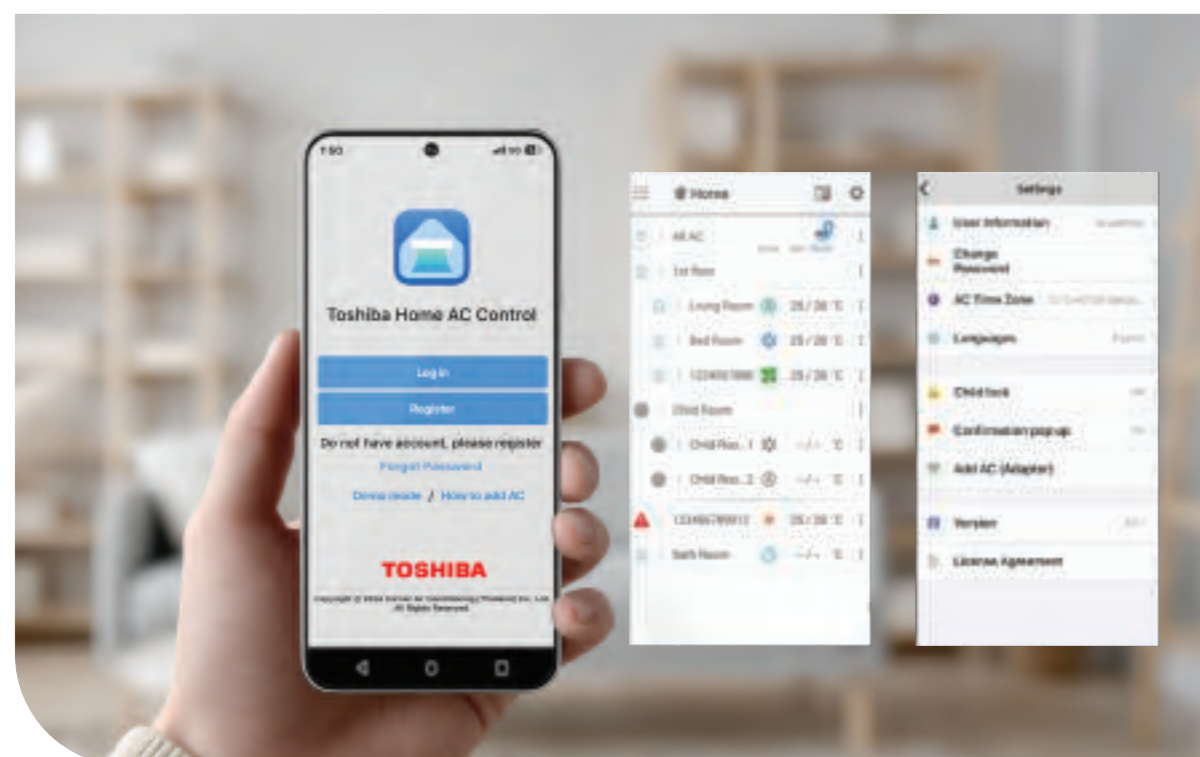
Toshiba Home AC Control

Log in

Register

Do not have account, please register

Forgot Password

Demo mode / How to add AC

TOSHIBA

Copyright © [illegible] All Rights Reserved.

Home

All AC

1st floor

Living Room 25 / 26 °C

Bed Room 25 / 26 °C

1234567890 25 / 26 °C

Child Room

Child Roo...1 --/-- °C

Child Roo...2 --/-- °C

1234567890123 25 / 26 °C

Bath Room --/-- °C

Settings

User Information

Change Password

AC Time Zone

Languages

Child lock

Confirmation pop up

Add AC (Adapter)

Version

License Agreement